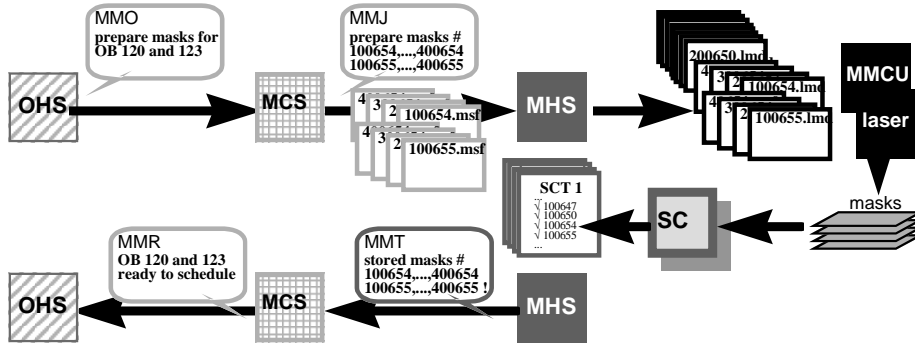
MMO
prepare masks for OB 120 and 123

MMJ
prepare masks #
100654,...,400654
100655,...,400655

OHS

MCS

4 3 2 100654.msf
4 3 2 100655.msf

MHS

200650.lmd
4 3 2 100654.lmd
4 3 2 100655.lmd

MMCU
laser

masks

SCT 1
√ 100647
√ 100650
√ 100654
√ 100655
...

SC

MMR
OB 120 and 123
ready to schedule

MMT
stored masks #
100654,...,400654
100655,...,400655 !

OHS

MCS

MHS